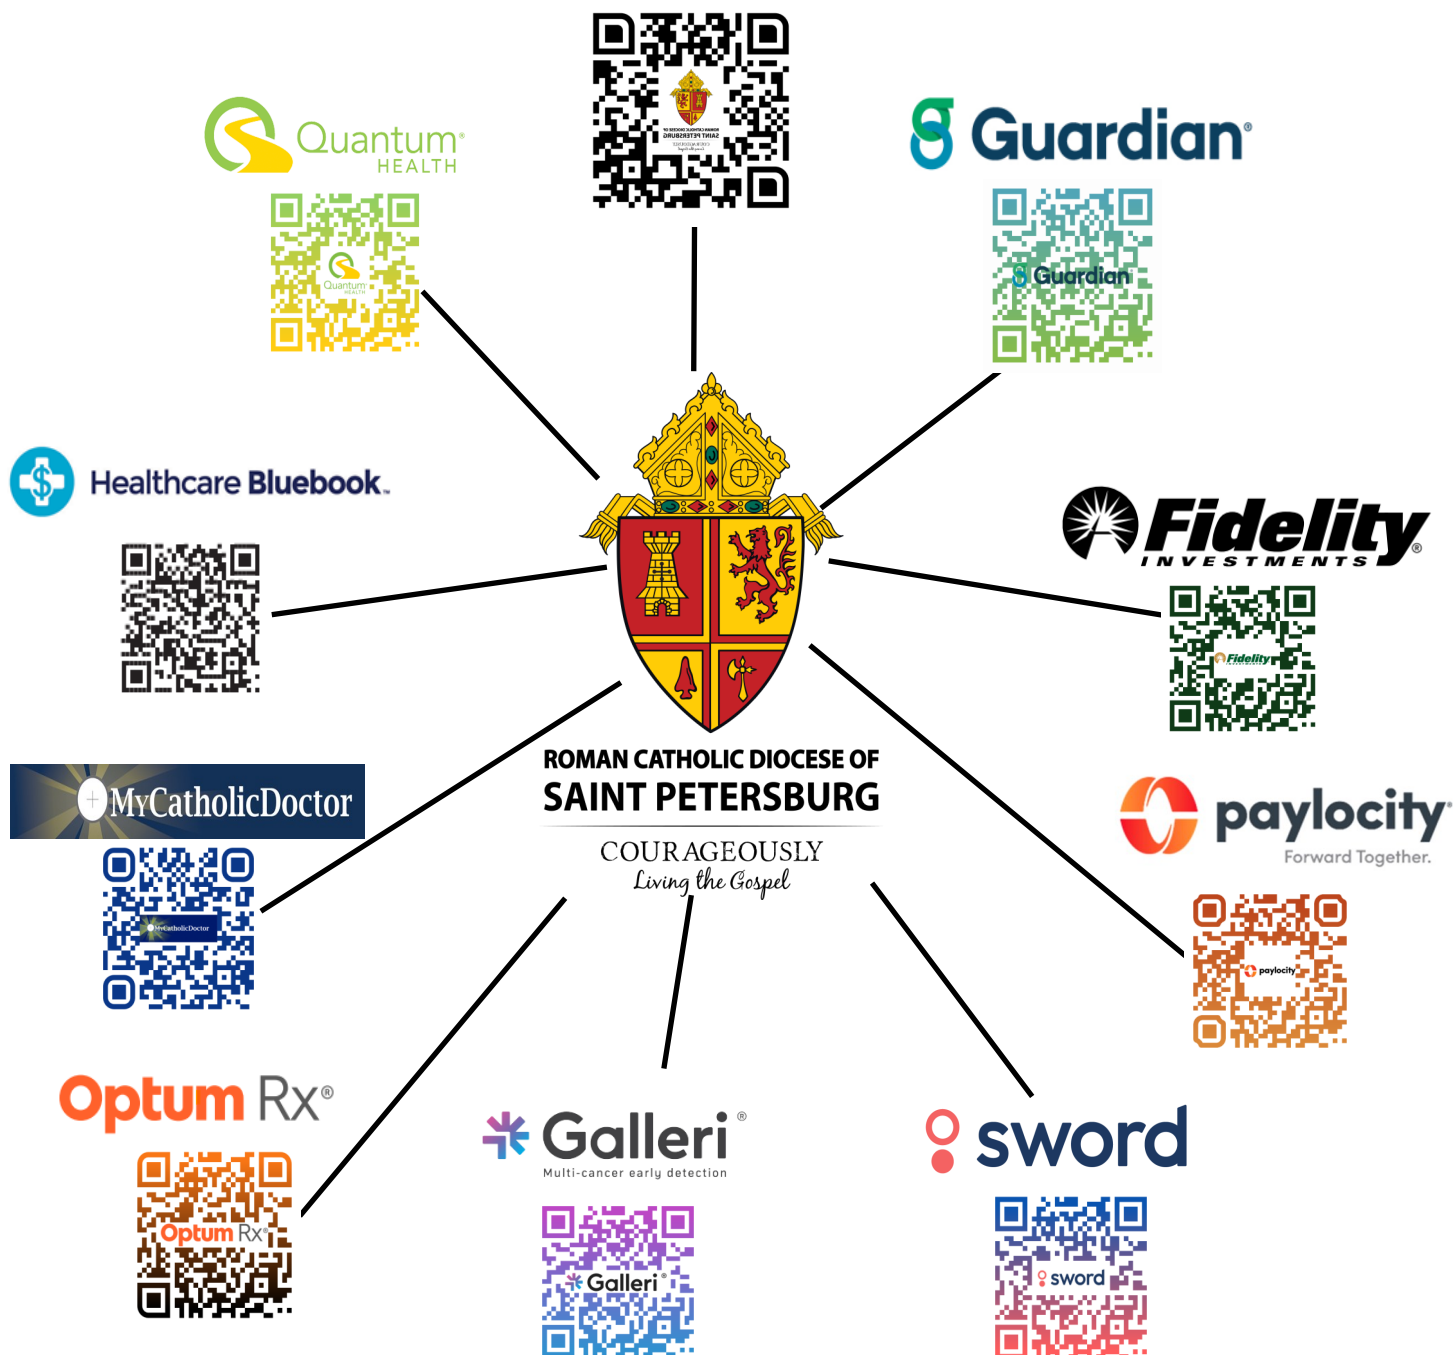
Quantum HEALTH

Quantum HEALTH

ROMAN CATHOLIC DIOCESE OF SAINT PETERSBURG COURAGEOUSLY Living the Gospel

Guardian

Guardian

Healthcare Bluebook

Fidelity INVESTMENTS

Fidelity

MyCatholicDoctor

MyCatholicDoctor

ROMAN CATHOLIC DIOCESE OF
SAINT PETERSBURG

COURAGEOUSLY
Living the Gospel

paylocity Forward Together.

paylocity

Optum Rx

Optum Rx

Galleri Multi-cancer early detection

Galleri

sword

sword